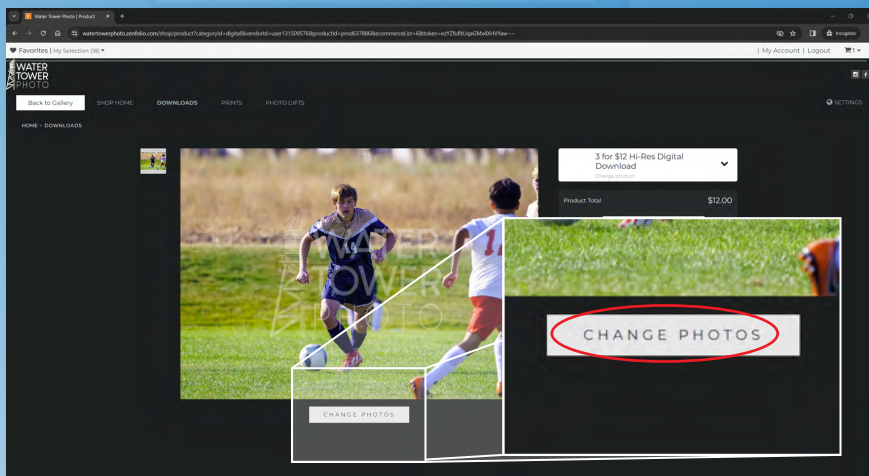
Water Tower Photo | Product

watertowerphoto.zenfolio.com/shop/product?categoryId=digital&vendorId=user131509576&productId=prod637886&ecommerceList=6&token=ezYZfuftUqaGMx0tHVYaw~~

Incognito

Favorites | My Selection (18)

| My Account | Logout

WATER TOWER PHOTO

Back to Gallery SHOP HOME DOWNLOADS PRINTS PHOTO GIFTS

SETTINGS

HOME › DOWNLOADS

3 for $12 Hi-Res Digital Download
Change product

Product Total $12.00

WATER TOWER PHOTO

CHANGE PHOTOS

CHANGE PHOTOS